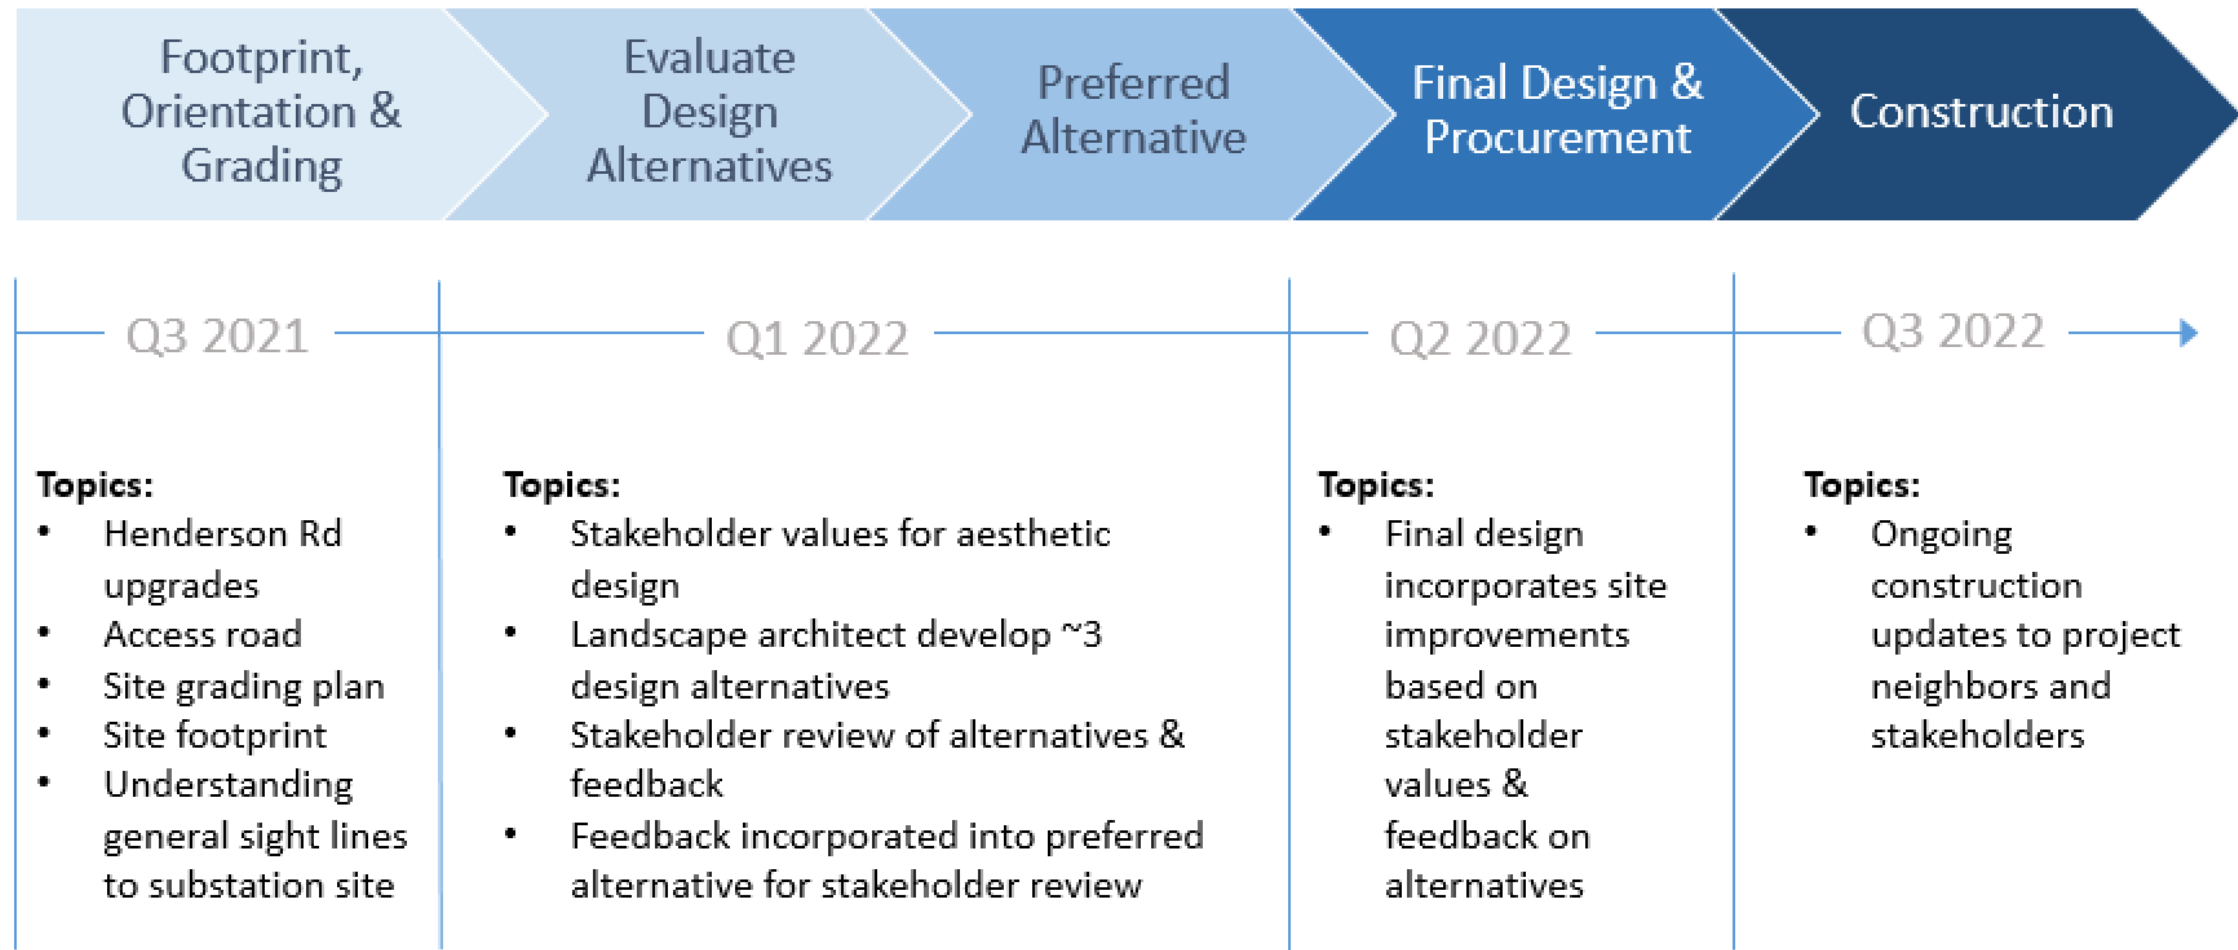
Footprint, Orientation & Grading

Evaluate Design Alternatives

Preferred Alternative

Final Design & Procurement

Construction

Q3 2021

Q1 2022

Q2 2022

Q3 2022

**Topics:**
- Henderson Rd upgrades
- Access road
- Site grading plan
- Site footprint
- Understanding general sight lines to substation site

**Topics:**
- Stakeholder values for aesthetic design
- Landscape architect develop ~3 design alternatives
- Stakeholder review of alternatives & feedback
- Feedback incorporated into preferred alternative for stakeholder review

**Topics:**
- Final design incorporates site improvements based on stakeholder values & feedback on alternatives

**Topics:**
- Ongoing construction updates to project neighbors and stakeholders